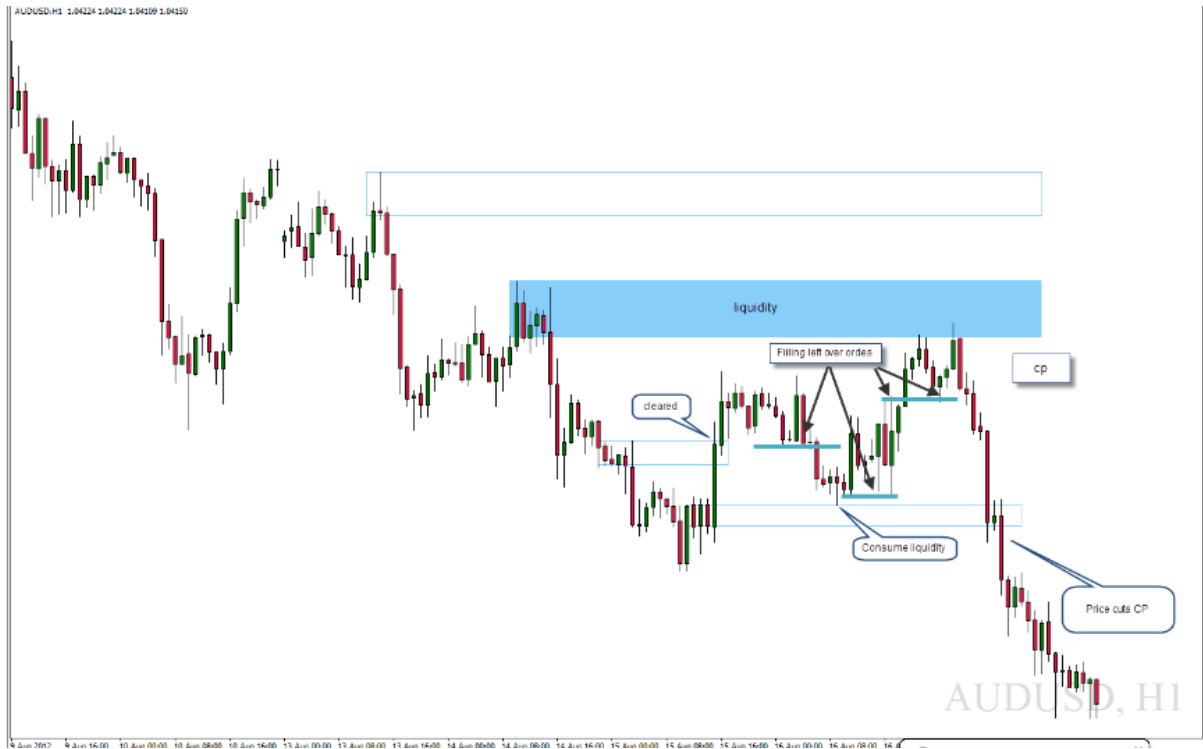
AUDUSD,H1 1.04224 1.04224 1.04109 1.04150

liquidity

Filling left over ordes

cp

cleared

Consume liquidity

Price cuts CP

AUDUSD, H1

9 Aug 2012 9 Aug 16:00 10 Aug 00:00 10 Aug 08:00 10 Aug 16:00 13 Aug 00:00 13 Aug 08:00 13 Aug 16:00 14 Aug 00:00 14 Aug 08:00 14 Aug 16:00 15 Aug 00:00 15 Aug 08:00 15 Aug 16:00 16 Aug 00:00 16 Aug 08:00 16 Aug